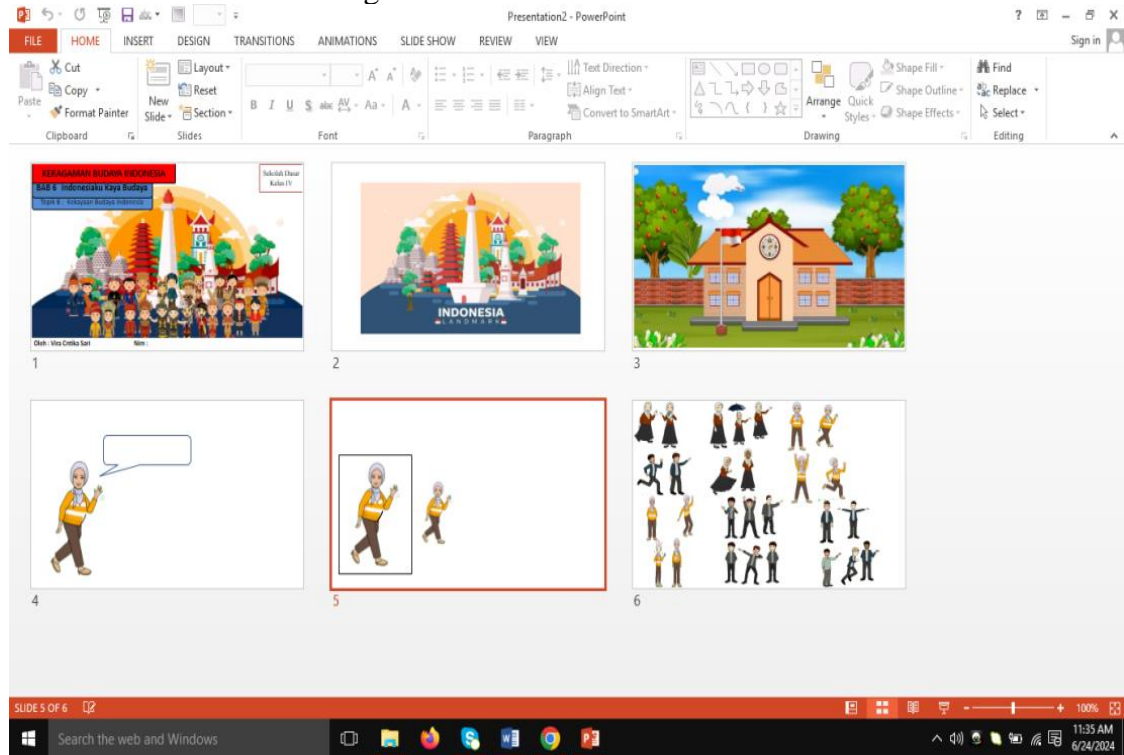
Presentation2 - PowerPoint

? – X

FILE HOME INSERT DESIGN TRANSITIONS ANIMATIONS SLIDE SHOW REVIEW VIEW Sign in

Cut
Copy
Format Painter
Paste
Clipboard

New Slide
Layout
Reset
Section
Slides

Font

Text Direction
Align Text
Convert to SmartArt
Paragraph

Arrange Quick Styles
Shape Fill
Shape Outline
Shape Effects
Drawing

Find
Replace
Select
Editing

KERAGAMAN BUDAYA INDONESIA
BAB 6 Indonesiaku Kaya Budaya
Topik A : Kekayaan Budaya Indonesia
Sekolah Dasar Kelas IV
Oleh : Vira Cntika Sari Nim :

1

INDONESIA
LANDMARK

2

3

4

5

6

SLIDE 5 OF 6

100%

Search the web and Windows

11:35 AM
6/24/2024